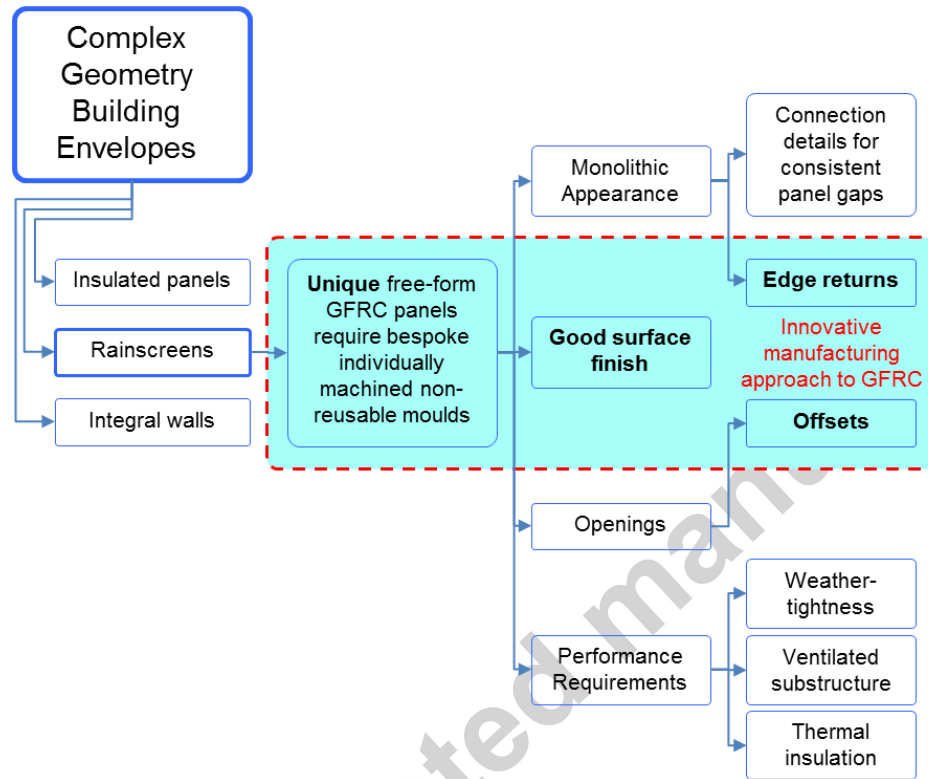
Complex Geometry Building Envelopes

Insulated panels

Rainscreens

Integral walls

**Unique** free-form GFRC panels require bespoke individually machined non-reusable moulds

Monolithic Appearance

**Good surface finish**

Openings

Performance Requirements

Connection details for consistent panel gaps

**Edge returns**

Innovative manufacturing approach to GFRC

**Offsets**

Weather-tightness

Ventilated substructure

Thermal insulation

ted manu